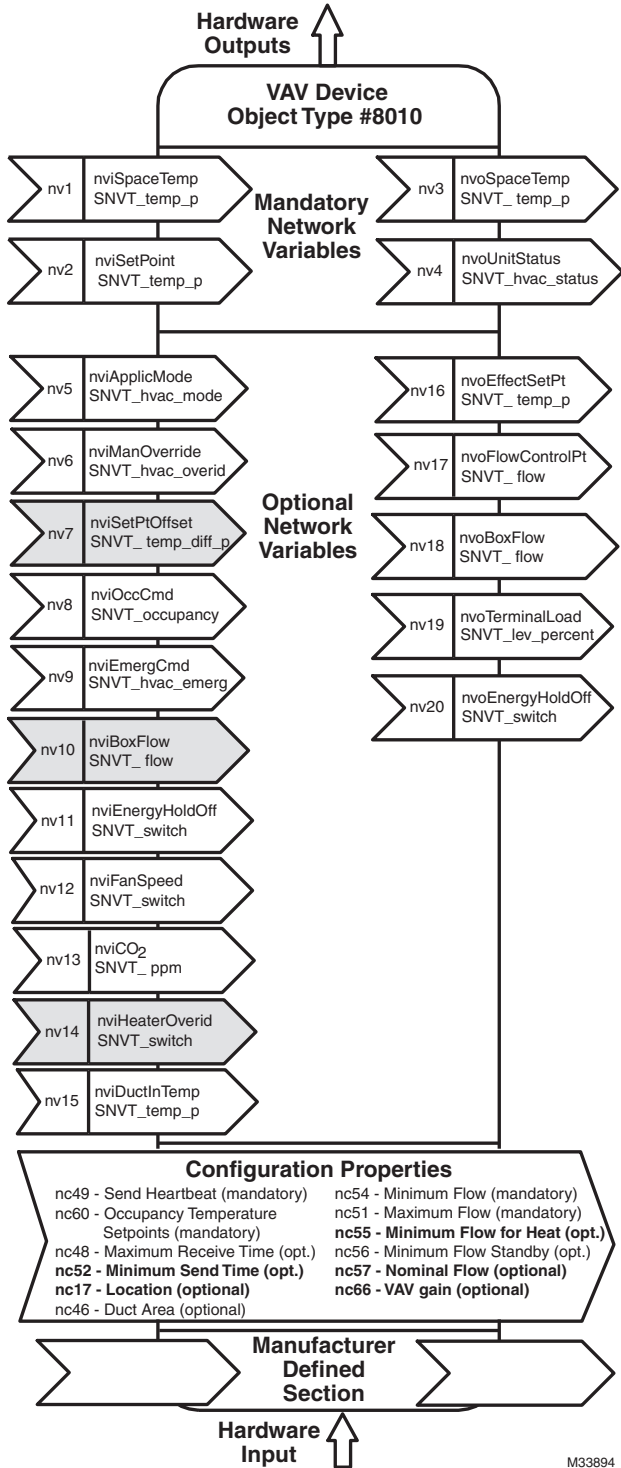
Hardware Outputs

VAV Device
Object Type #8010

nv1 nviSpaceTemp SNVT_temp_p

Mandatory Network Variables

nv3 nvoSpaceTemp SNVT_ temp_p

nv2 nviSetPoint SNVT_temp_p

nv4 nvoUnitStatus SNVT_hvac_status

nv5 nviApplicMode SNVT_hvac_mode

nv6 nviManOverride SNVT_hvac_overid

nv7 nviSetPtOffset SNVT_ temp_diff_p

nv8 nviOccCmd SNVT_occupancy

nv9 nviEmergCmd SNVT_hvac_emerg

nv10 nviBoxFlow SNVT_ flow

nv11 nviEnergyHoldOff SNVT_switch

nv12 nviFanSpeed SNVT_switch

nv13 nviCO$_2$ SNVT_ ppm

nv14 nviHeaterOverid SNVT_switch

nv15 nviDuctInTemp SNVT_temp_p

Optional Network Variables

nv16 nvoEffectSetPt SNVT_ temp_p

nv17 nvoFlowControlPt SNVT_ flow

nv18 nvoBoxFlow SNVT_ flow

nv19 nvoTerminalLoad SNVT_lev_percent

nv20 nvoEnergyHoldOff SNVT_switch

Configuration Properties
nc49 - Send Heartbeat (mandatory)
nc60 - Occupancy Temperature Setpoints (mandatory)
nc48 - Maximum Receive Time (opt.)
nc52 - Minimum Send Time (opt.)
nc17 - Location (optional)
nc46 - Duct Area (optional)
nc54 - Minimum Flow (mandatory)
nc51 - Maximum Flow (mandatory)
nc55 - Minimum Flow for Heat (opt.)
nc56 - Minimum Flow Standby (opt.)
nc57 - Nominal Flow (optional)
nc66 - VAV gain (optional)

Manufacturer Defined Section

Hardware Input

M33894